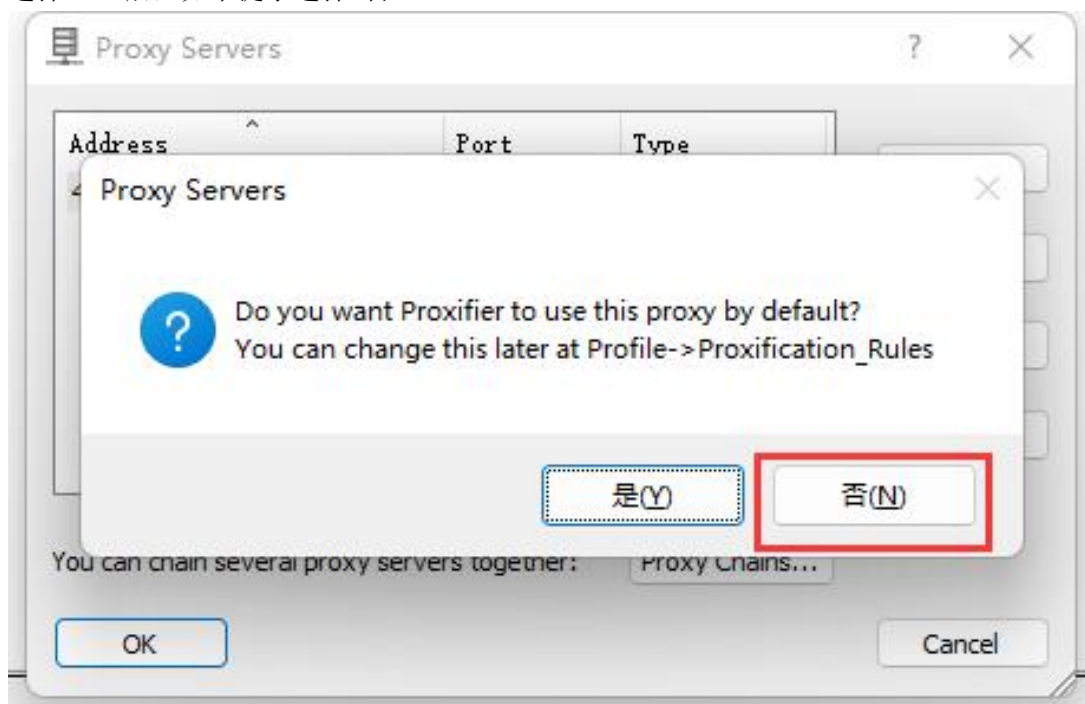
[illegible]

Proxy Servers

?

| Address | Port | Type |
|---|---|---|
| 4 | | |

Proxy Servers

Do you want Proxifier to use this proxy by default?
You can change this later at Profile->Proxification_Rules

是(Y)

否(N)

You can chain several proxy servers together:

Proxy Chains...

OK

Cancel